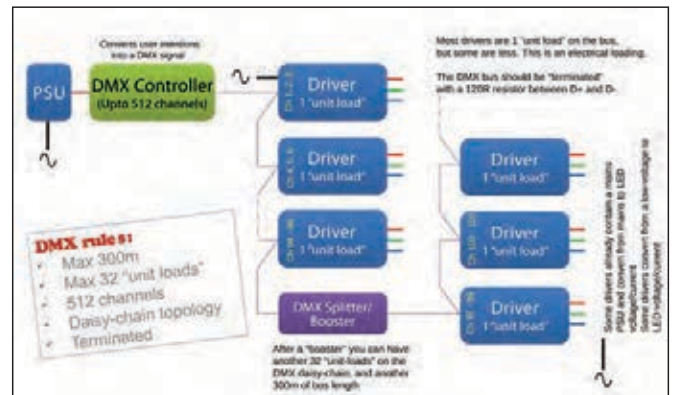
Converts user intentions into a DMX signal

PSU

DMX Controller
(Upto 512 channels)

~

Driver
1 "unit load"

Ch 1, 2, 3

Driver
1 "unit load"

Ch 4, 5, 6

Driver
1 "unit load"

Ch 7, 8, 9

DMX Splitter/ Booster

After a "booster" you can have another 32 "unit-loads" on the DMX daisy-chain, and another 300m of bus length

Most drivers are 1 "unit load" on the bus, but some are less. This is an electrical loading.

The DMX bus should be "terminated" with a 120R resistor between D+ and D-

Driver
1 "unit load"

Driver
1 "unit load"

Driver
1 "unit load"

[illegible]

Some drivers already contain a mains PSU and convert from mains to LED voltage/current
Some drivers convert from a low-voltage to LED voltage/current

DMX rules!
Max 300m
Max 32 "unit loads"
512 channels
Daisy-chain topology
Terminated

~